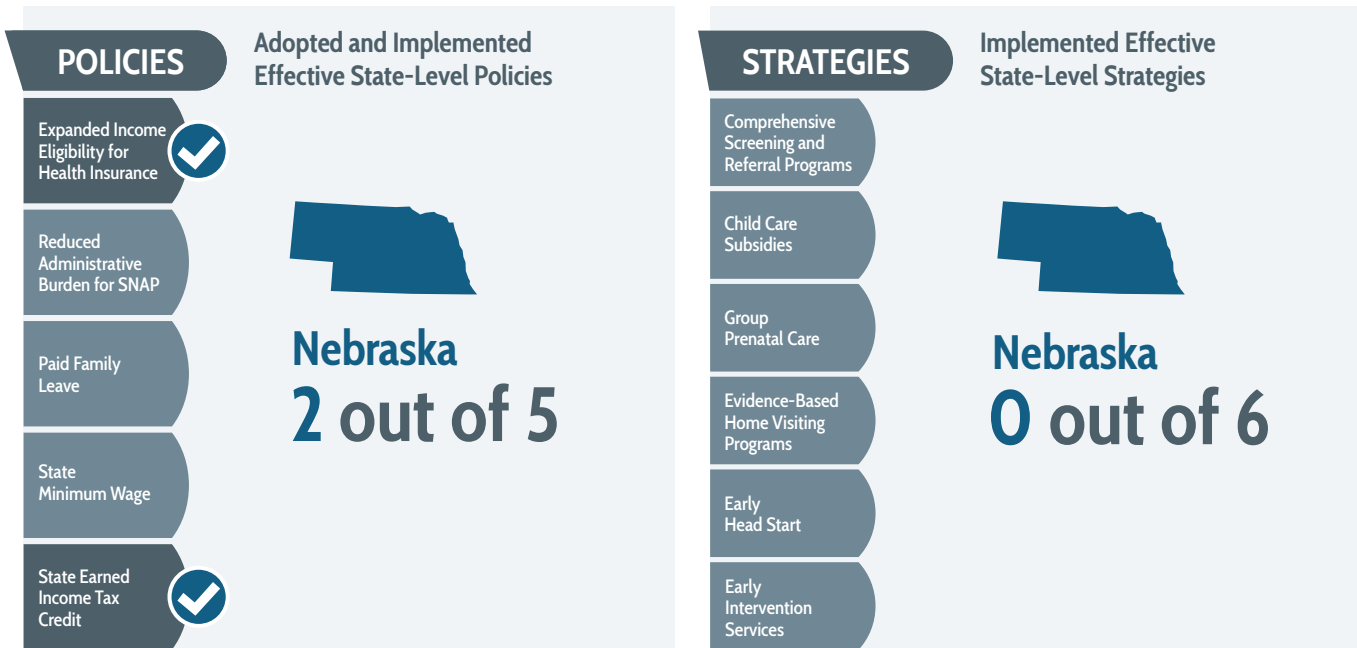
POLICIES

Adopted and Implemented Effective State-Level Policies

Expanded Income Eligibility for Health Insurance

Reduced Administrative Burden for SNAP

Paid Family Leave

State Minimum Wage

State Earned Income Tax Credit

Nebraska
2 out of 5

STRATEGIES

Implemented Effective State-Level Strategies

Comprehensive Screening and Referral Programs

Child Care Subsidies

Group Prenatal Care

Evidence-Based Home Visiting Programs

Early Head Start

Early Intervention Services

Nebraska
0 out of 6